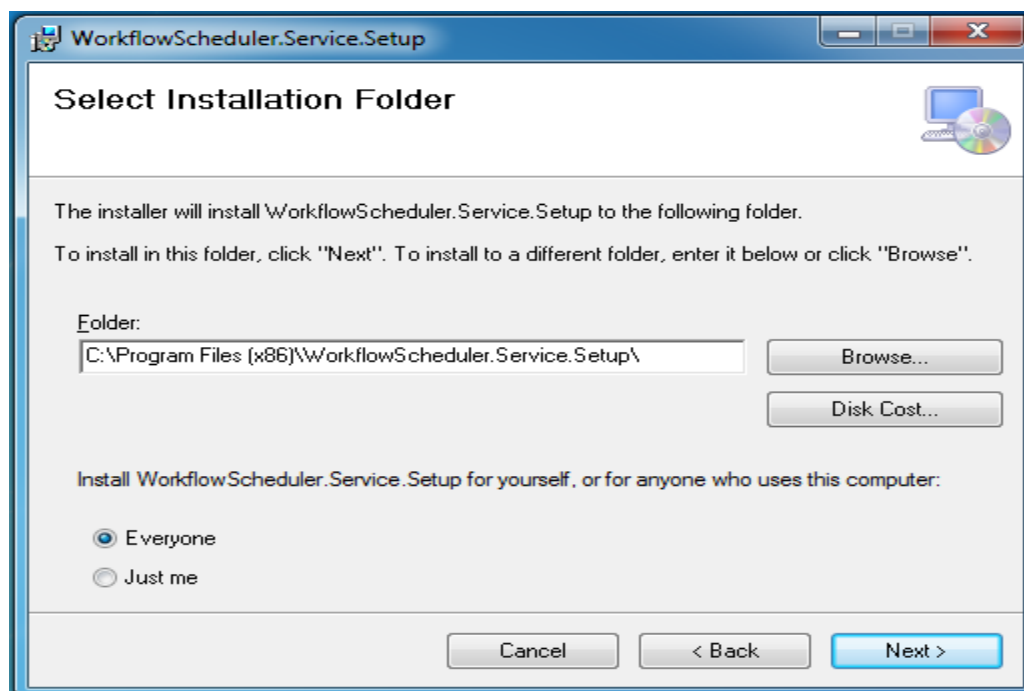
WorkflowScheduler.Service.Setup

Select Installation Folder

The installer will install WorkflowScheduler.Service.Setup to the following folder.

To install in this folder, click "Next". To install to a different folder, enter it below or click "Browse".

Folder:

C:\Program Files (x86)\WorkflowScheduler.Service.Setup\

Browse...

Disk Cost...

Install WorkflowScheduler.Service.Setup for yourself, or for anyone who uses this computer:

Everyone

Just me

Cancel

< Back

Next >